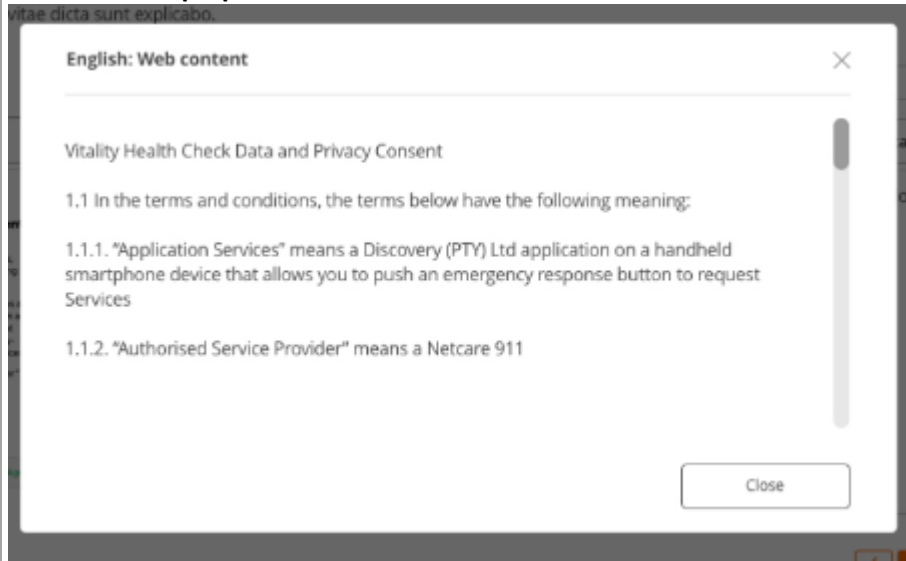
vitae dicta sunt explicabo.

English: Web content

×

Vitality Health Check Data and Privacy Consent

1.1 In the terms and conditions, the terms below have the following meaning:

1.1.1. "Application Services" means a Discovery (PTY) Ltd application on a handheld smartphone device that allows you to push an emergency response button to request Services

1.1.2. "Authorised Service Provider" means a Netcare 911

Close